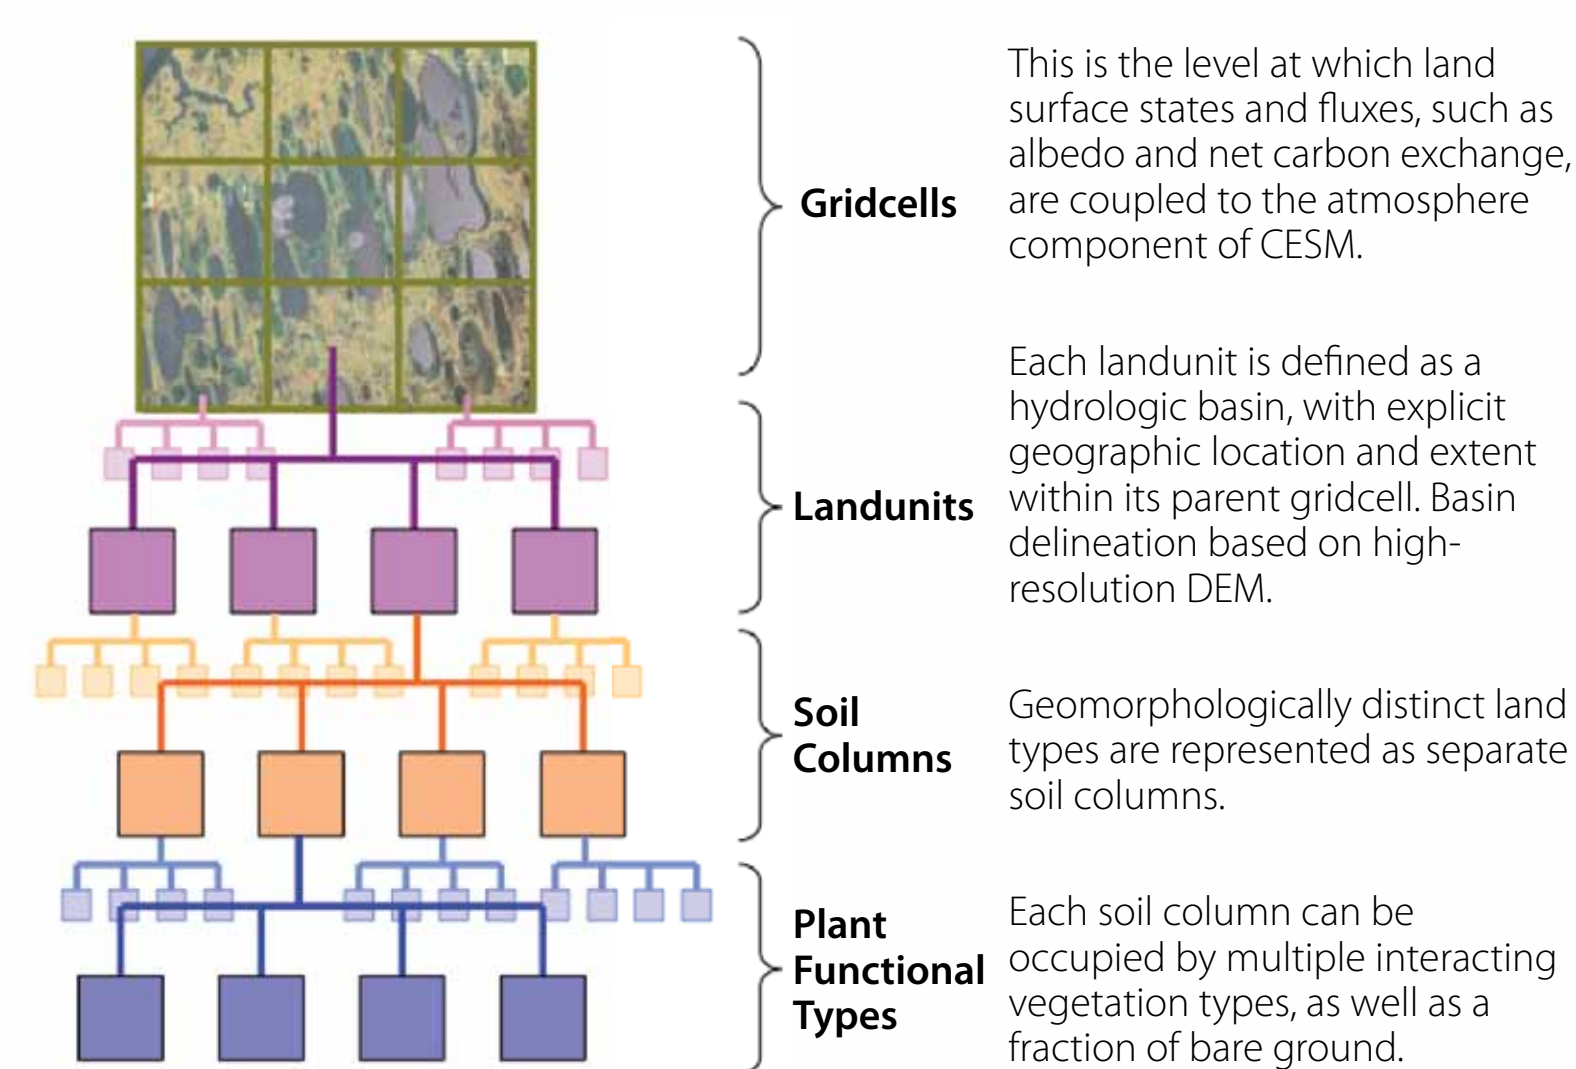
Gridcells

This is the level at which land surface states and fluxes, such as albedo and net carbon exchange, are coupled to the atmosphere component of CESM.

Landunits

Each landunit is defined as a hydrologic basin, with explicit geographic location and extent within its parent gridcell. Basin delineation based on high-resolution DEM.

Soil Columns

Geomorphologically distinct land types are represented as separate soil columns.

Plant Functional Types

Each soil column can be occupied by multiple interacting vegetation types, as well as a fraction of bare ground.